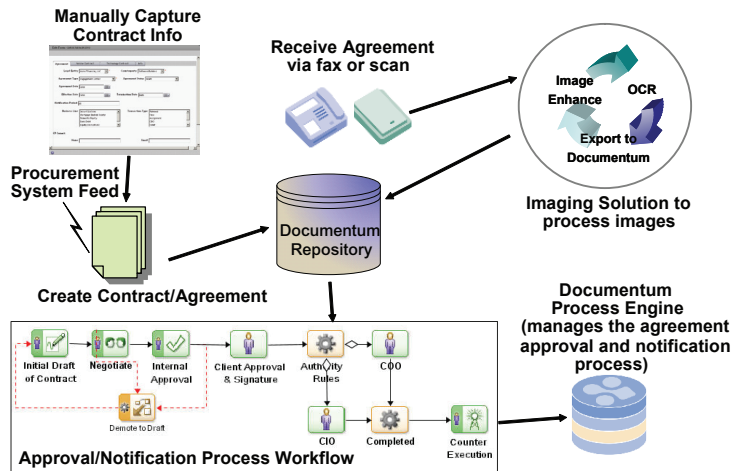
Manually Capture Contract Info

Receive Agreement via fax or scan

Image Enhance

OCR

Export to Documentum

Imaging Solution to process images

Procurement System Feed

Documentum Repository

Create Contract/Agreement

Documentum Process Engine (manages the agreement approval and notification process)

Initial Draft of Contract

Negotiate

Internal Approval

Client Approval & Signature

Authority Rules

COO

Demote to Draft

CIO

Completed

Counter Execution

Approval/Notification Process Workflow